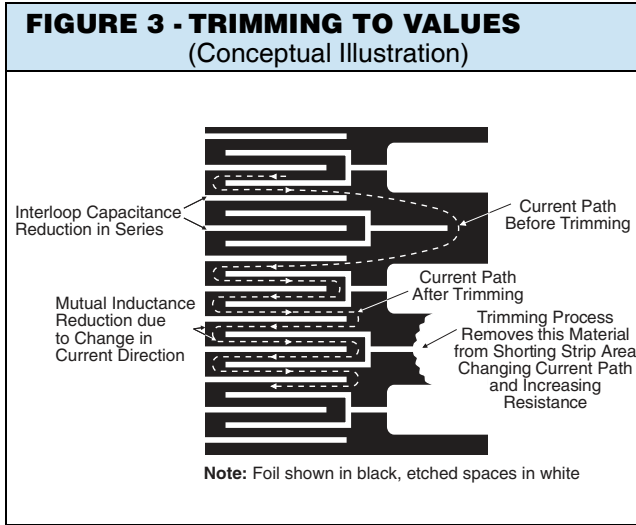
FIGURE 3 - TRIMMING TO VALUES
(Conceptual Illustration)

Interloop Capacitance Reduction in Series

Current Path Before Trimming

Current Path After Trimming

Mutual Inductance Reduction due to Change in Current Direction

Trimming Process Removes this Material from Shorting Strip Area Changing Current Path and Increasing Resistance

Note: Foil shown in black, etched spaces in white